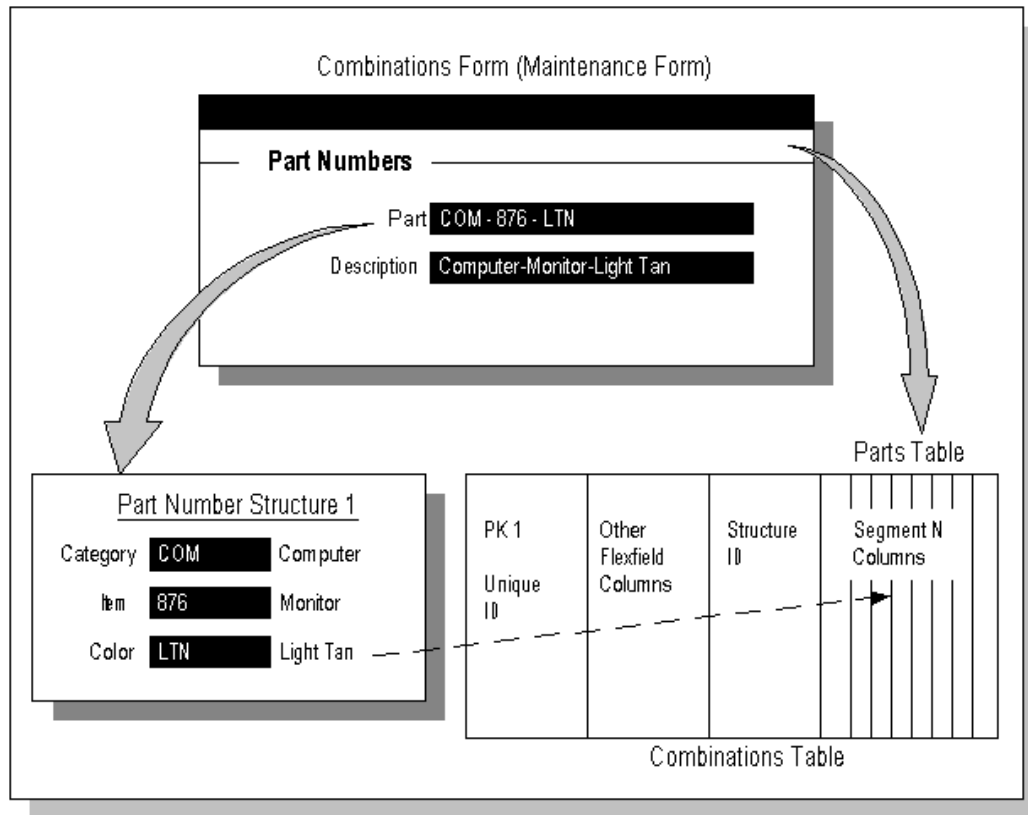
Combinations Form (Maintenance Form)

Part Numbers

Part COM - 876 - LTN

Description Computer-Monitor-Light Tan

Part Number Structure 1

Category COM Computer

Item 876 Monitor

Color LTN Light Tan

Parts Table

| PK 1 Unique ID | Other Flexfield Columns | Structure ID | Segment N Columns |
|---|---|---|---|

Combinations Table